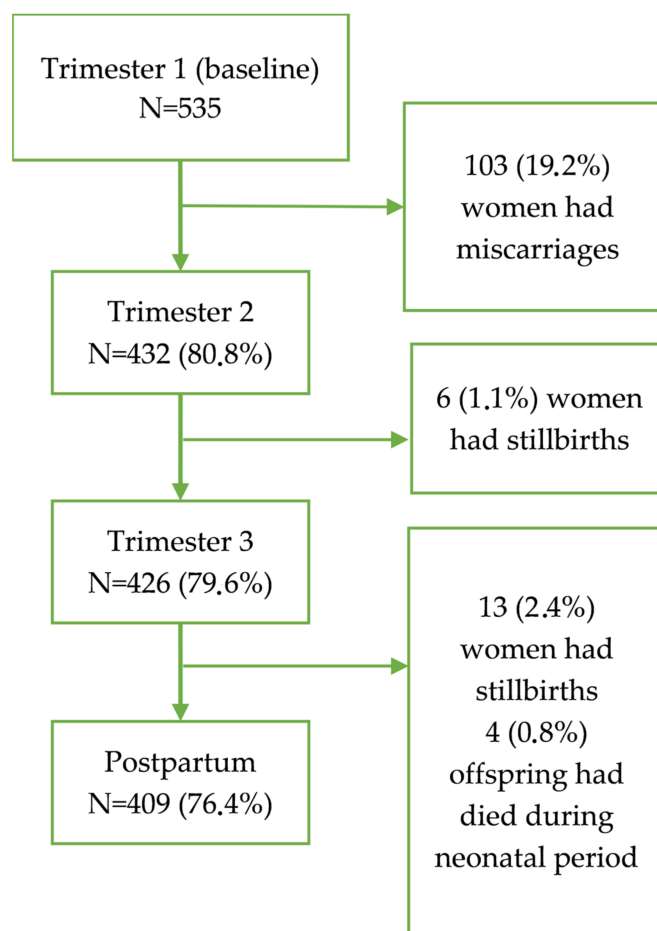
Trimester 1 (baseline)
N=535

103 (19.2%) women had miscarriages

Trimester 2
N=432 (80.8%)

6 (1.1%) women had stillbirths

Trimester 3
N=426 (79.6%)

13 (2.4%) women had stillbirths
4 (0.8%) offspring had died during neonatal period

Postpartum
N=409 (76.4%)